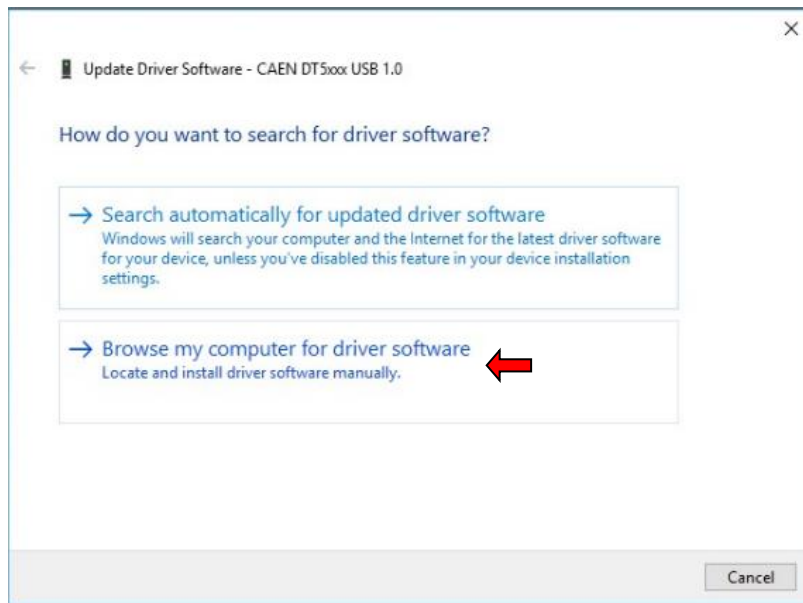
Update Driver Software - CAEN DT5xxx USB 1.0

How do you want to search for driver software?

→ Search automatically for updated driver software
Windows will search your computer and the Internet for the latest driver software for your device, unless you've disabled this feature in your device installation settings.

→ Browse my computer for driver software
Locate and install driver software manually.

Cancel